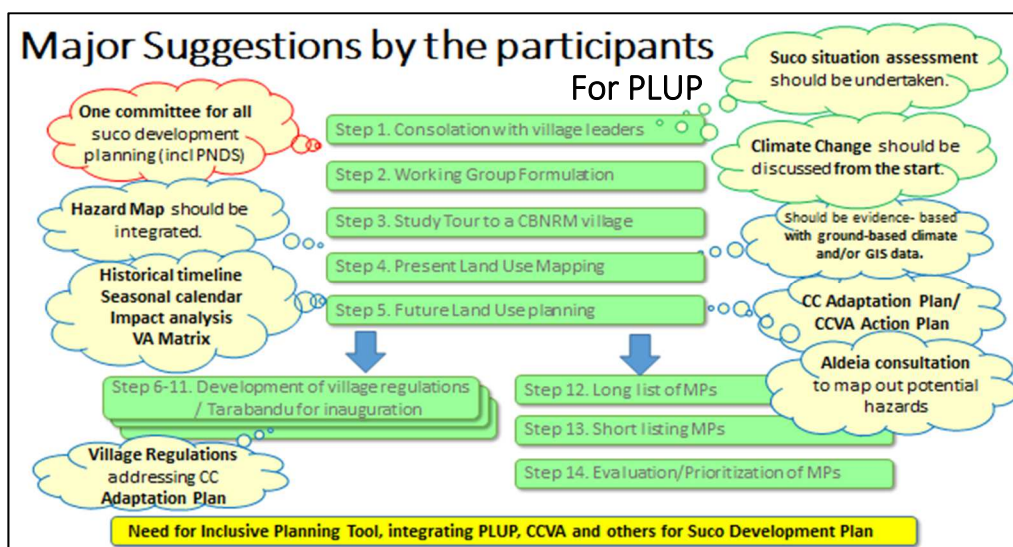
Major Suggestions by the participants

For PLUP

One committee for all suco development planning (incl PNDS)

Hazard Map should be integrated.

Historical timeline
Seasonal calendar
Impact analysis
VA Matrix

Step 1. Consolation with village leaders

Step 2. Working Group Formulation

Step 3. Study Tour to a CBNRM village

Step 4. Present Land Use Mapping

Step 5. Future Land Use planning

Suco situation assessment should be undertaken.

Climate Change should be discussed from the start.

Should be evidence- based with ground-based climate and/or GIS data.

CC Adaptation Plan/ CCVA Action Plan

Aldeia consultation to map out potential hazards

Step 6-11. Development of village regulations / Tarabandu for inauguration

Step 12. Long list of MPs

Step 13. Short listing MPs

Step 14. Evaluation/Prioritization of MPs

Village Regulations addressing CC Adaptation Plan

Need for Inclusive Planning Tool, integrating PLUP, CCVA and others for Suco Development Plan